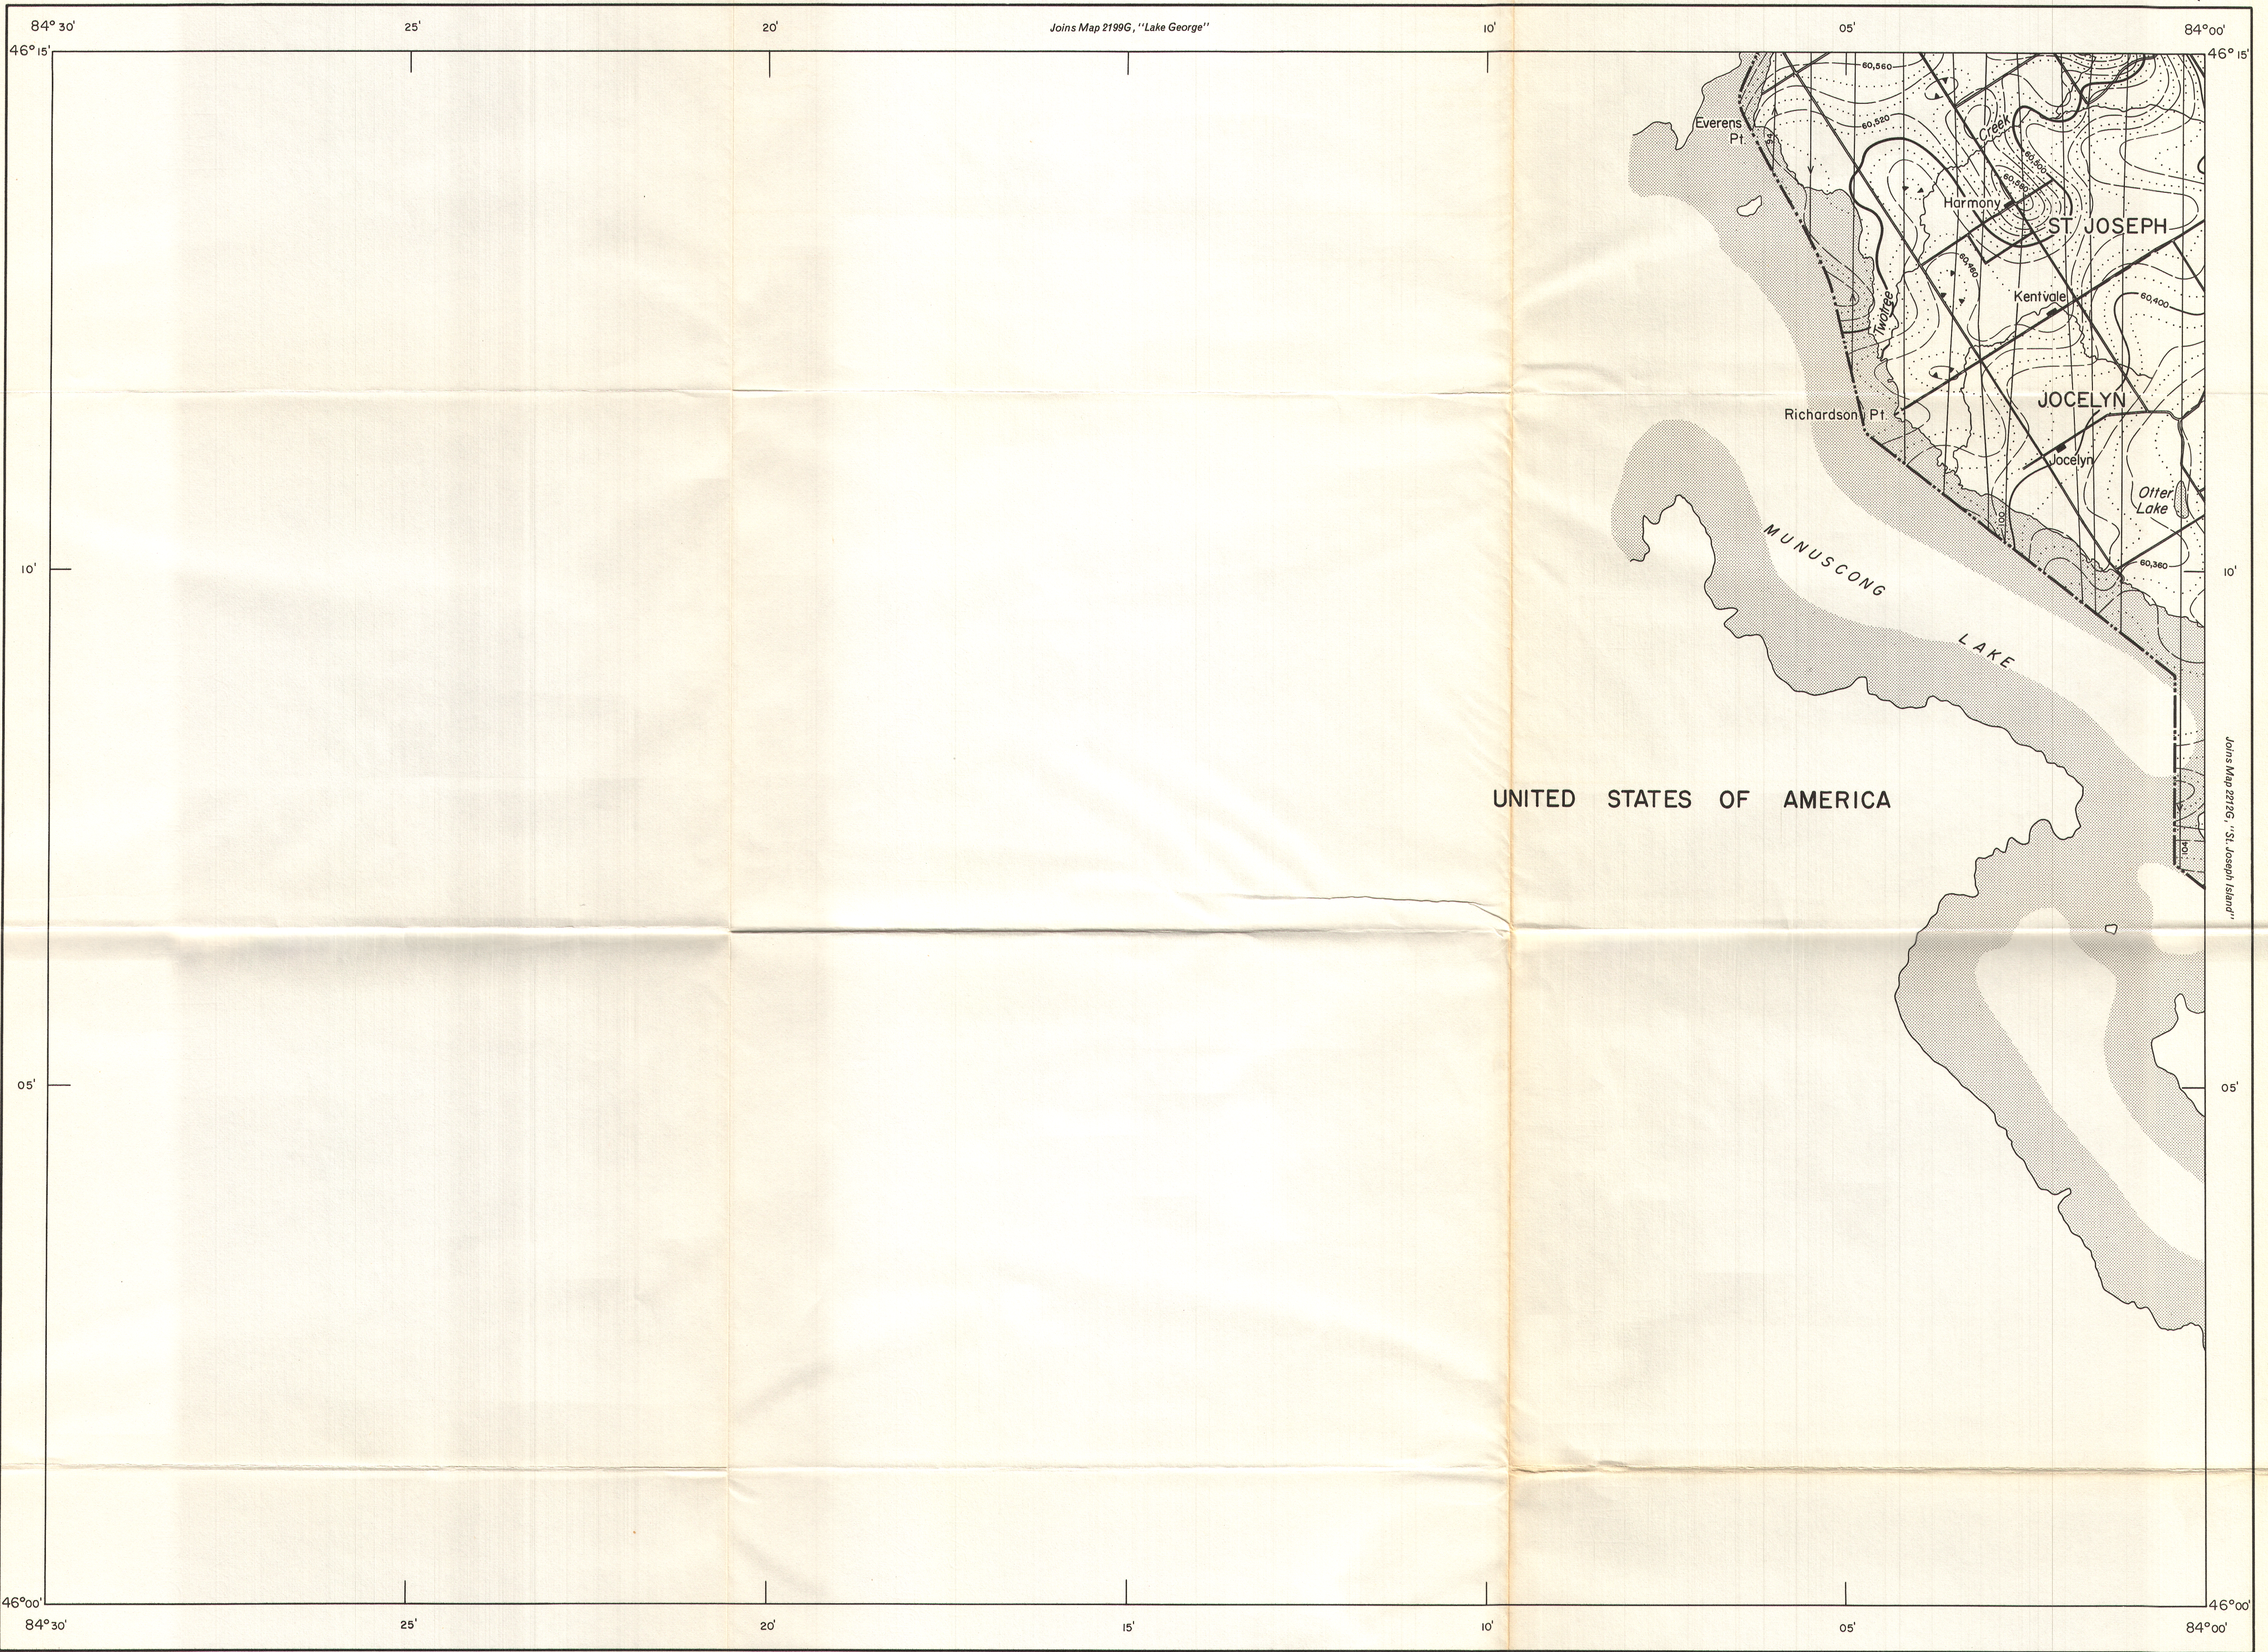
84°30'
25'
20'
Joins Map 2199G, "Lake George"
10'
05'
84°00'
46°15'
46°15'
60,560
60,520
Everens Pt
Creek
Harmony
ST JOSEPH
60,480
Kentvale
60,400
Twomile
Richardson Pt
JOCELYN
Jocelyn
Otter Lake
60,360
MUNUSCONG
LAKE
10'
10'
UNITED STATES OF AMERICA
Joins Map 2212G, "St. Joseph Island"
05'
05'
46°00'
46°00'
84°30'
25'
20'
15'
10'
05'
84°00'